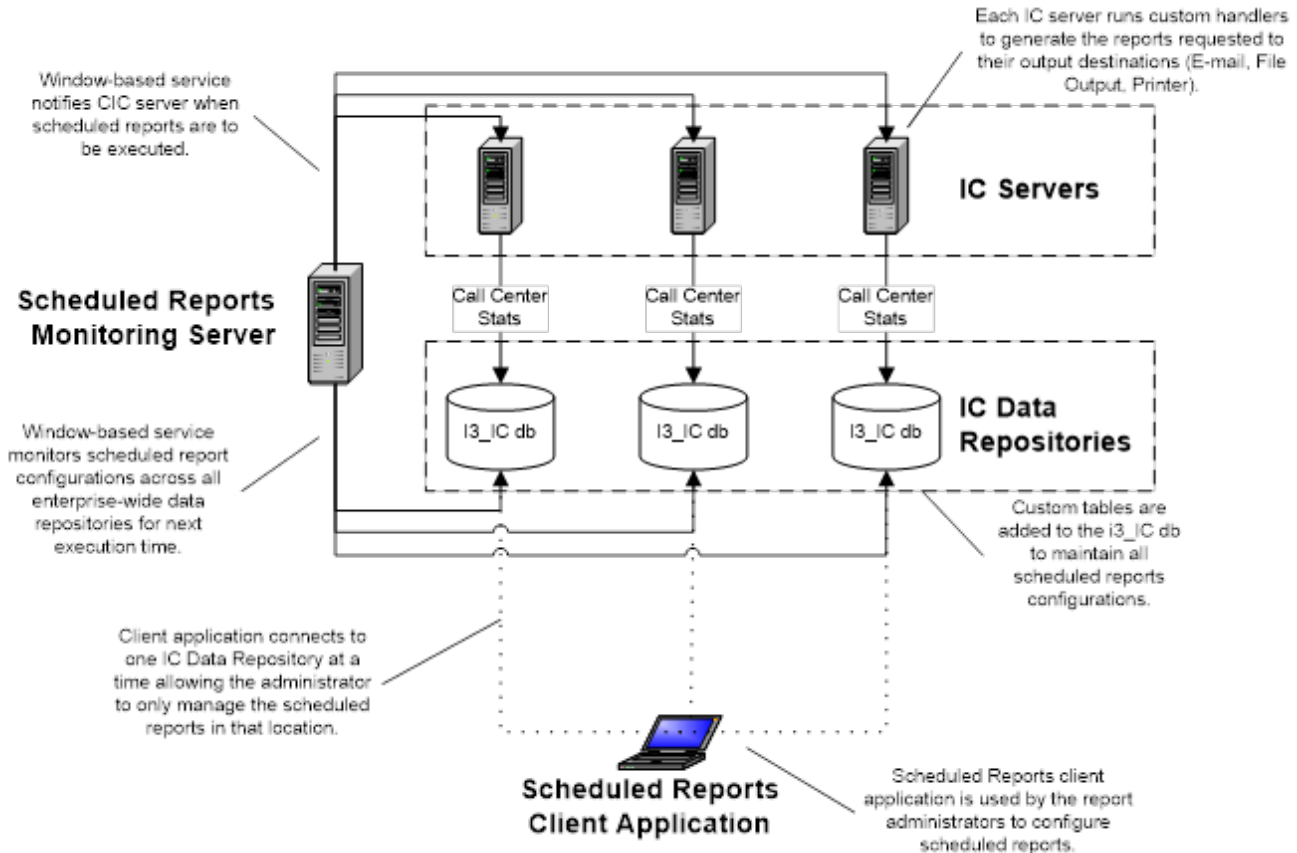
Each IC server runs custom handlers to generate the reports requested to their output destinations (E-mail, File Output, Printer).

Window-based service notifies CIC server when scheduled reports are to be executed.

IC Servers

Scheduled Reports Monitoring Server

Call Center Stats

Call Center Stats

Call Center Stats

I3_IC db

I3_IC db

I3_IC db

IC Data Repositories

Window-based service monitors scheduled report configurations across all enterprise-wide data repositories for next execution time.

Custom tables are added to the i3_IC db to maintain all scheduled reports configurations.

Client application connects to one IC Data Repository at a time allowing the administrator to only manage the scheduled reports in that location.

Scheduled Reports Client Application

Scheduled Reports client application is used by the report administrators to configure scheduled reports.